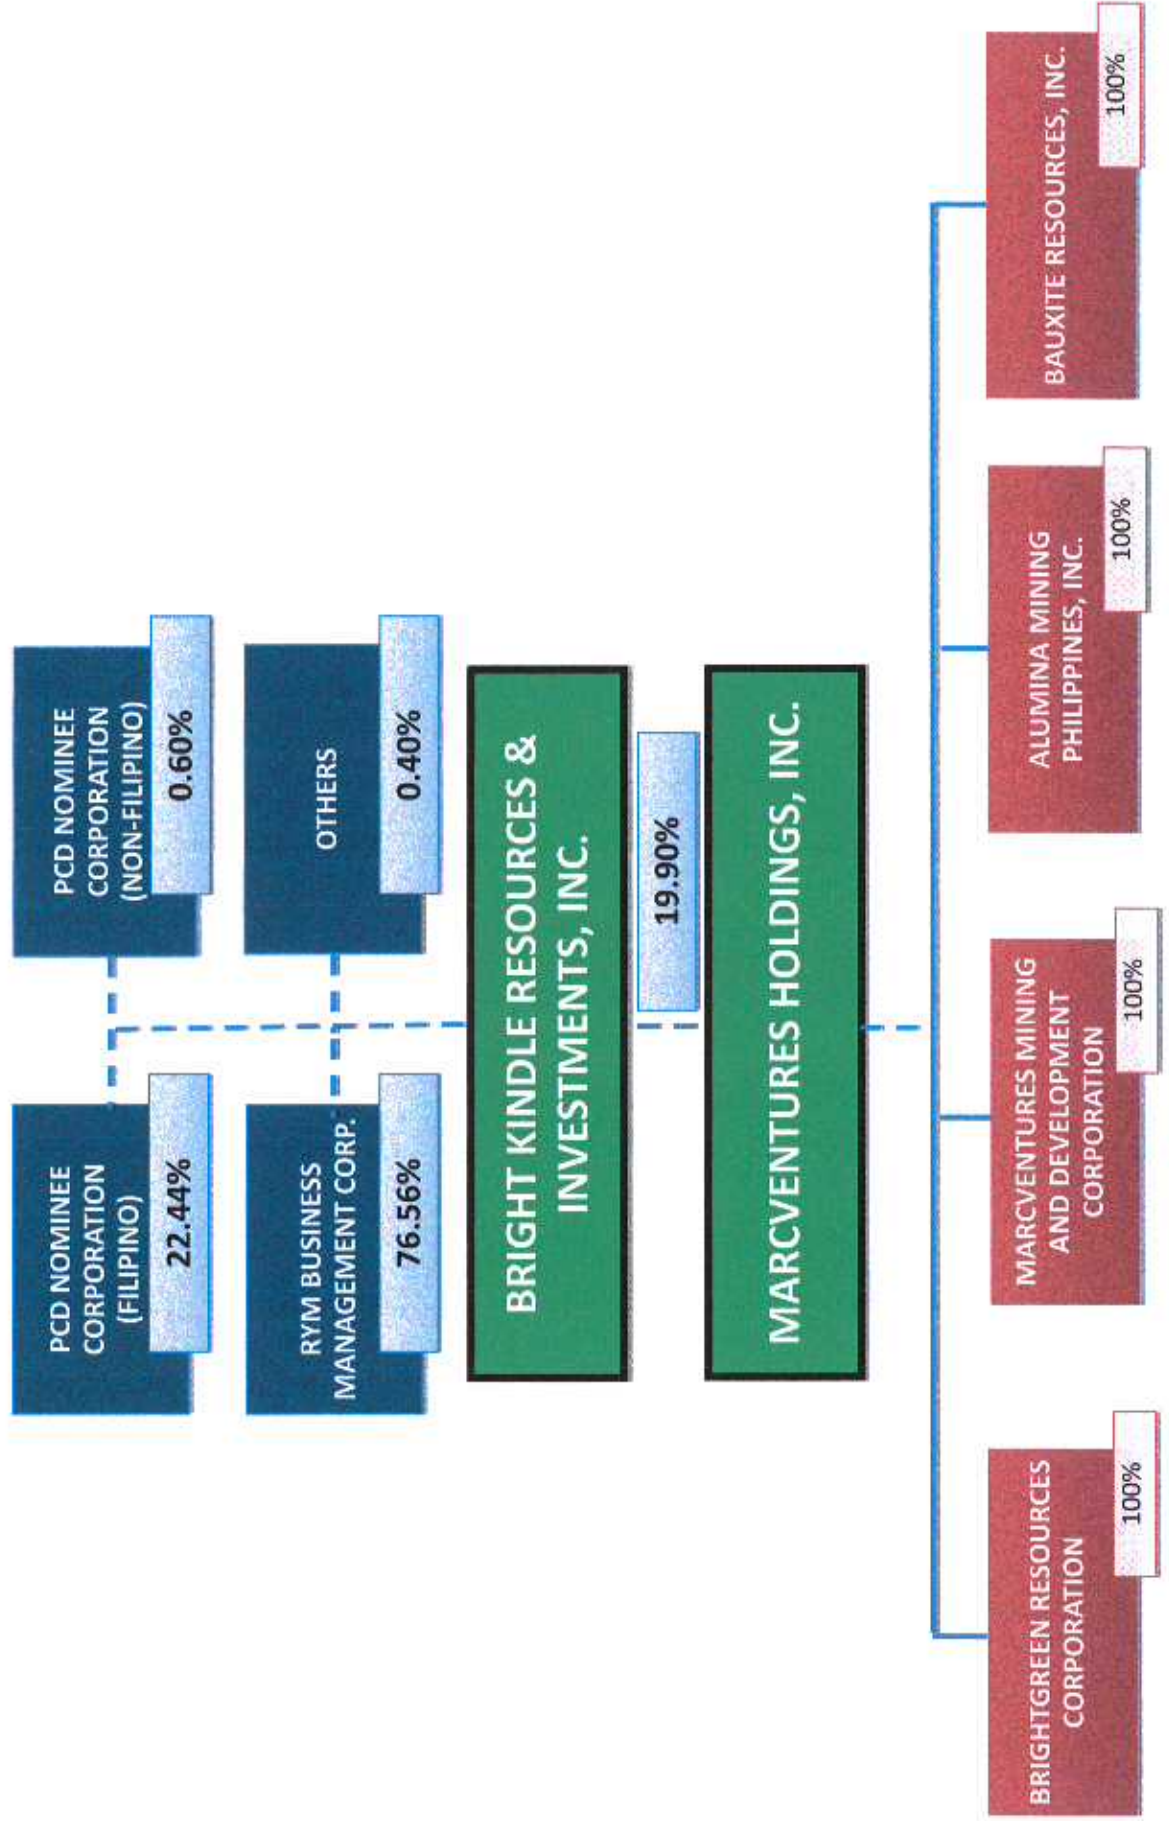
PCD NOMINEE CORPORATION (FILIPINO)
22.44%

PCD NOMINEE CORPORATION (NON-FILIPINO)
0.60%

RYM BUSINESS MANAGEMENT CORP.
76.56%

OTHERS
0.40%

BRIGHT KINDLE RESOURCES & INVESTMENTS, INC.

19.90%

MARCVENTURES HOLDINGS, INC.

BRIGHTGREEN RESOURCES CORPORATION
100%

MARCVENTURES MINING AND DEVELOPMENT CORPORATION
100%

ALUMINA MINING PHILIPPINES, INC.
100%

BAUXITE RESOURCES, INC.
100%